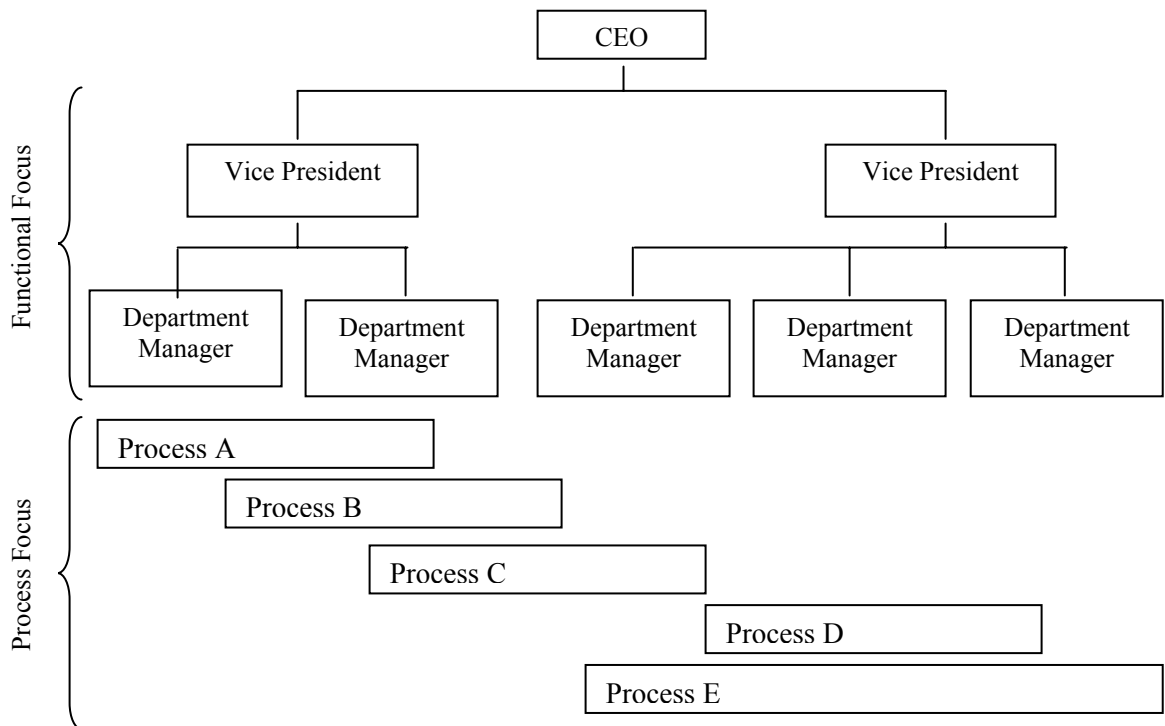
CEO

Functional Focus

Vice President

Vice President

Department Manager

Department Manager

Department Manager

Department Manager

Department Manager

Process Focus

Process A

Process B

Process C

Process D

Process E